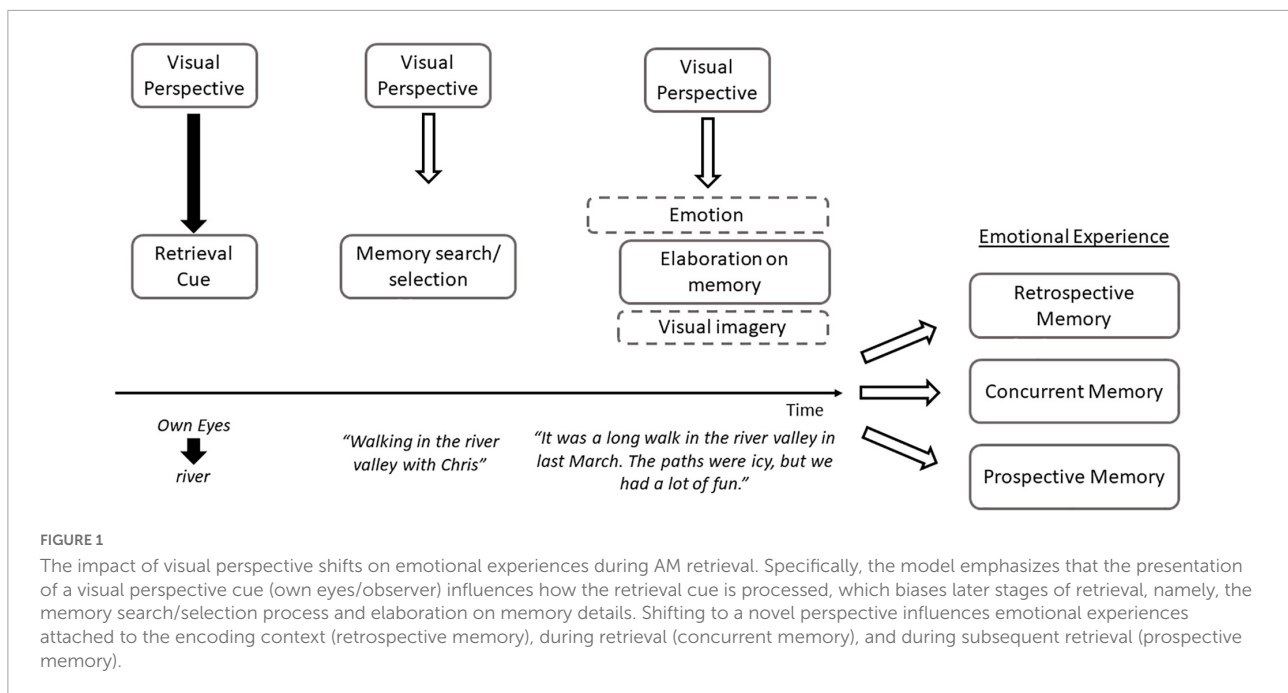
Visual Perspective

Retrieval Cue

Visual Perspective

Memory search/ selection

Visual Perspective

Emotion

Elaboration on memory

Visual imagery

Emotional Experience

Retrospective Memory

Concurrent Memory

Prospective Memory

Time

Own Eyes

river

"Walking in the river valley with Chris"

"It was a long walk in the river valley in last March. The paths were icy, but we had a lot of fun."

FIGURE 1

The impact of visual perspective shifts on emotional experiences during AM retrieval. Specifically, the model emphasizes that the presentation of a visual perspective cue (own eyes/observer) influences how the retrieval cue is processed, which biases later stages of retrieval, namely, the memory search/selection process and elaboration on memory details. Shifting to a novel perspective influences emotional experiences attached to the encoding context (retrospective memory), during retrieval (concurrent memory), and during subsequent retrieval (prospective memory).